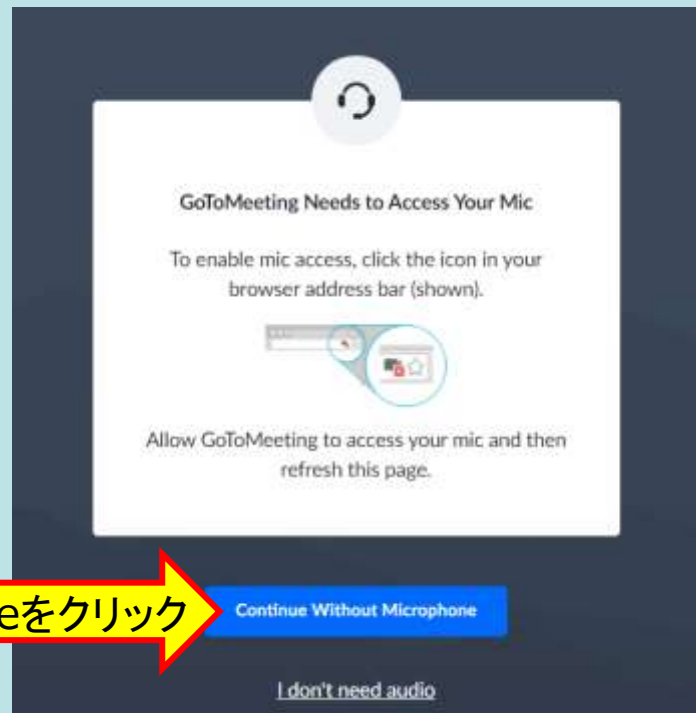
GoToMeeting Needs to Access Your Mic

To enable mic access, click the icon in your browser address bar (shown).

Allow GoToMeeting to access your mic and then refresh this page.

eをクリック

Continue Without Microphone

I don't need audio